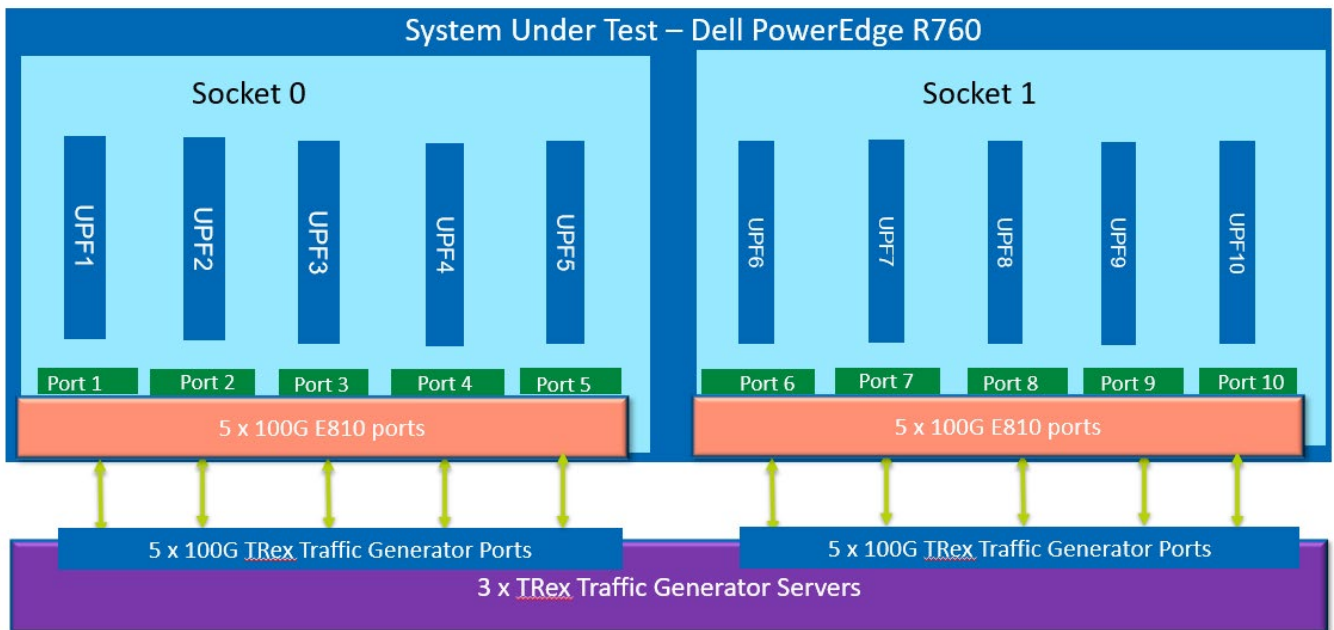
System Under Test – Dell PowerEdge R760

Socket 0

UPF1

UPF2

UPF3

UPF4

UPF5

Port 1

Port 2

Port 3

Port 4

Port 5

5 x 100G E810 ports

Socket 1

UPF6

UPF7

UPF8

UPF9

UPF10

Port 6

Port 7

Port 8

Port 9

Port 10

5 x 100G E810 ports

5 x 100G TRex Traffic Generator Ports

5 x 100G TRex Traffic Generator Ports

3 x TRex Traffic Generator Servers